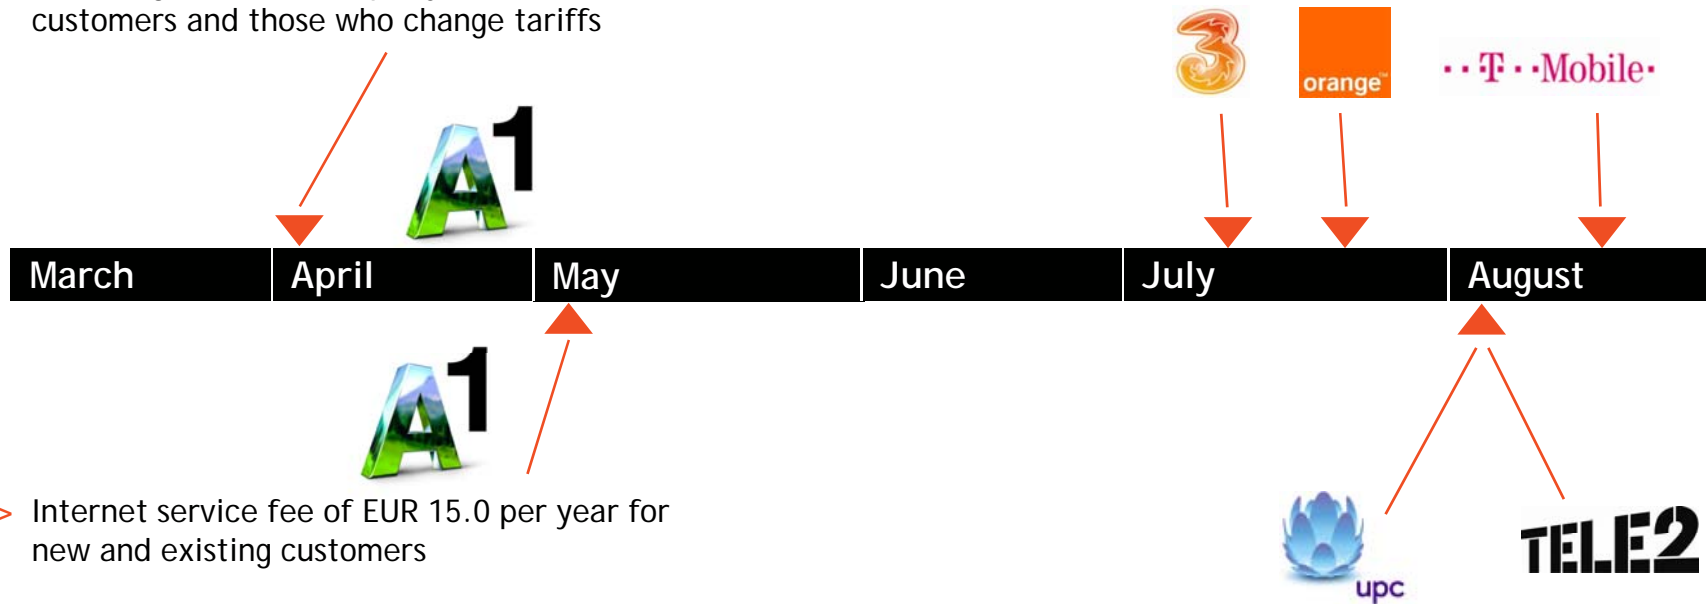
customers and those who change tariffs

A1

3

orange

T Mobile

| March | April | May | June | July | August |
|---|---|---|---|---|---|

A1

> Internet service fee of EUR 15.0 per year for new and existing customers

upc

TELE2